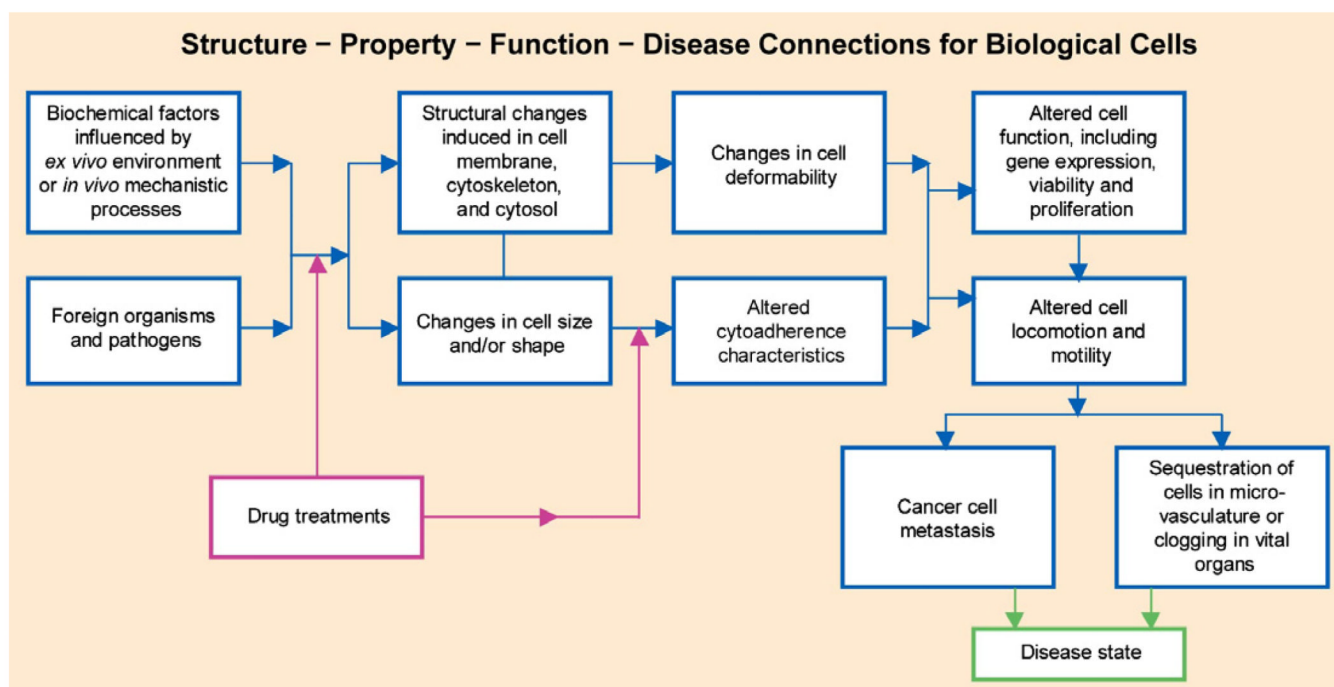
Structure − Property − Function − Disease Connections for Biological Cells

Biochemical factors influenced by *ex vivo* environment or *in vivo* mechanistic processes

Foreign organisms and pathogens

Structural changes induced in cell membrane, cytoskeleton, and cytosol

Changes in cell size and/or shape

Changes in cell deformability

Altered cytoadherence characteristics

Altered cell function, including gene expression, viability and proliferation

Altered cell locomotion and motility

Drug treatments

Cancer cell metastasis

Sequestration of cells in microvasculature or clogging in vital organs

Disease state